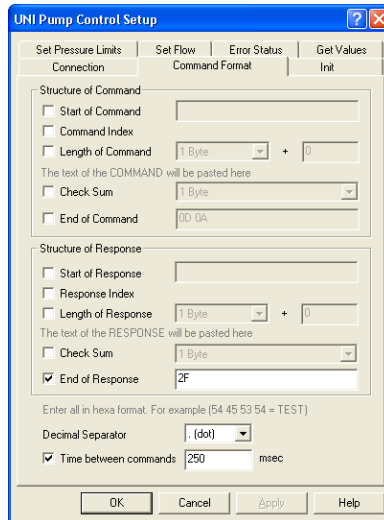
UNI Pump Control Setup

Set Pressure Limits | Set Flow | Error Status | Get Values
Connection | Command Format | Init

Structure of Command
Start of Command
Command Index
Length of Command 1 Byte + 0
The text of the COMMAND will be pasted here
Check Sum 1 Byte
End of Command 0D 0A

Structure of Response
Start of Response
Response Index
Length of Response 1 Byte + 0
The text of the RESPONSE will be pasted here
Check Sum 1 Byte
End of Response 2F

Enter all in hexa format. For example (54 45 53 54 = TEST)

Decimal Separator . (dot)
Time between commands 250 msec

OK Cancel Apply Help